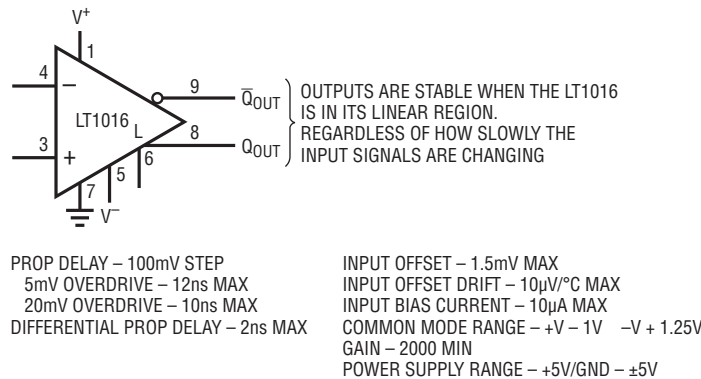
V$^+$

1

4

−

LT1016

L

3

+

7

5

6

V$^-$

9

$\overline{Q}_{OUT}$

8

$Q_{OUT}$

OUTPUTS ARE STABLE WHEN THE LT1016 IS IN ITS LINEAR REGION. REGARDLESS OF HOW SLOWLY THE INPUT SIGNALS ARE CHANGING

PROP DELAY – 100mV STEP
5mV OVERDRIVE – 12ns MAX
20mV OVERDRIVE – 10ns MAX
DIFFERENTIAL PROP DELAY – 2ns MAX

INPUT OFFSET – 1.5mV MAX
INPUT OFFSET DRIFT – 10μV/°C MAX
INPUT BIAS CURRENT – 10μA MAX
COMMON MODE RANGE – +V – 1V −V + 1.25V
GAIN – 2000 MIN
POWER SUPPLY RANGE – +5V/GND – ±5V